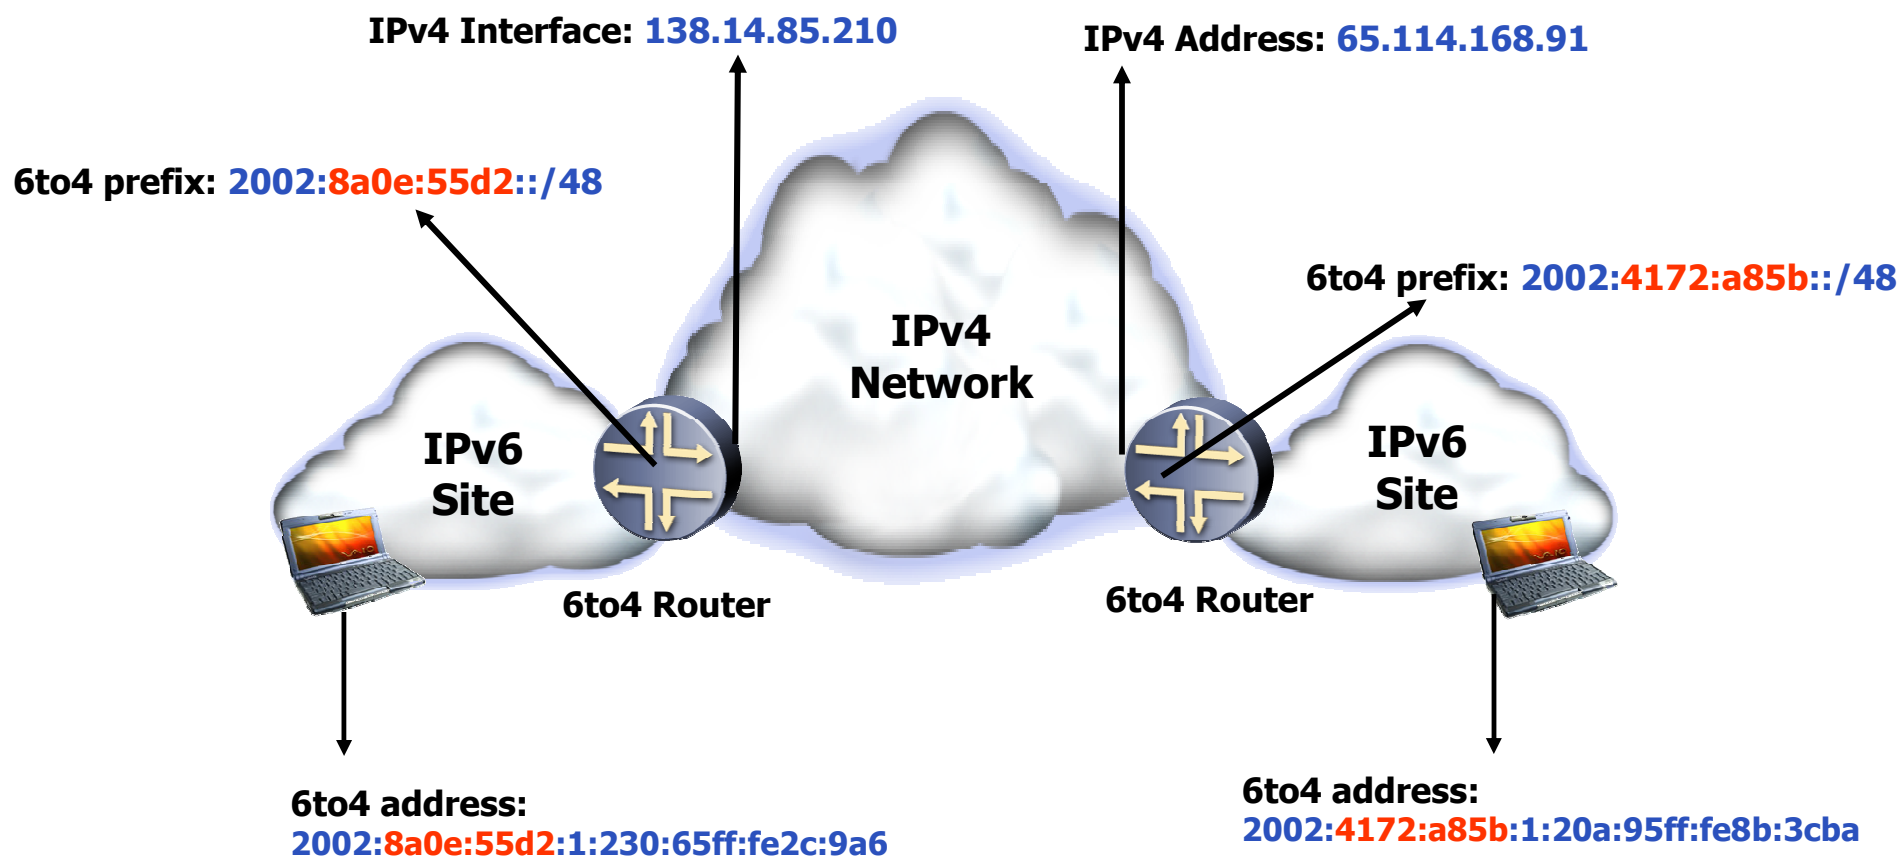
IPv4 Interface: 138.14.85.210

IPv4 Address: 65.114.168.91

6to4 prefix: 2002:8a0e:55d2::/48

6to4 prefix: 2002:4172:a85b::/48

IPv4 Network

IPv6 Site

IPv6 Site

6to4 Router

6to4 Router

6to4 address: 2002:8a0e:55d2:1:230:65ff:fe2c:9a6

6to4 address: 2002:4172:a85b:1:20a:95ff:fe8b:3cba